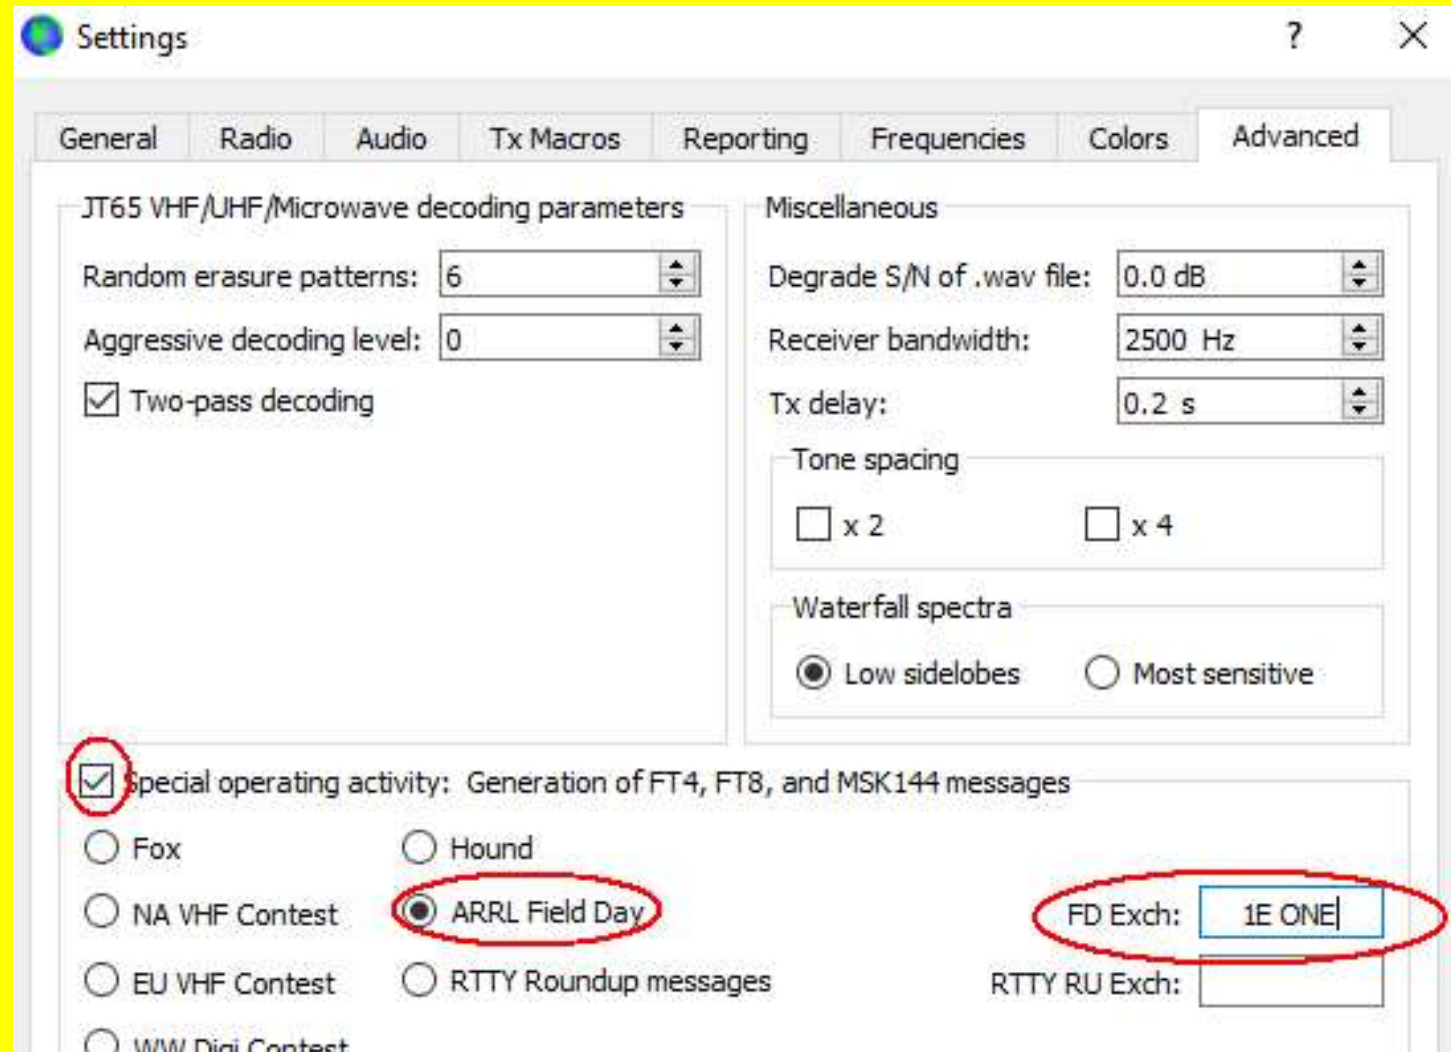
Settings ? ×

General | Radio | Audio | Tx Macros | Reporting | Frequencies | Colors | Advanced

JT65 VHF/UHF/Microwave decoding parameters

Random erasure patterns: 6

Aggressive decoding level: 0

Two-pass decoding

Miscellaneous

Degrade S/N of .wav file: 0.0 dB

Receiver bandwidth: 2500 Hz

Tx delay: 0.2 s

Tone spacing

x 2

x 4

Waterfall spectra

Low sidelobes

Most sensitive

Special operating activity: Generation of FT4, FT8, and MSK144 messages

Fox

Hound

NA VHF Contest

ARRL Field Day

FD Exch: 1E ONE

EU VHF Contest

RTTY Roundup messages

RTTY RU Exch:

WW Digi Contest